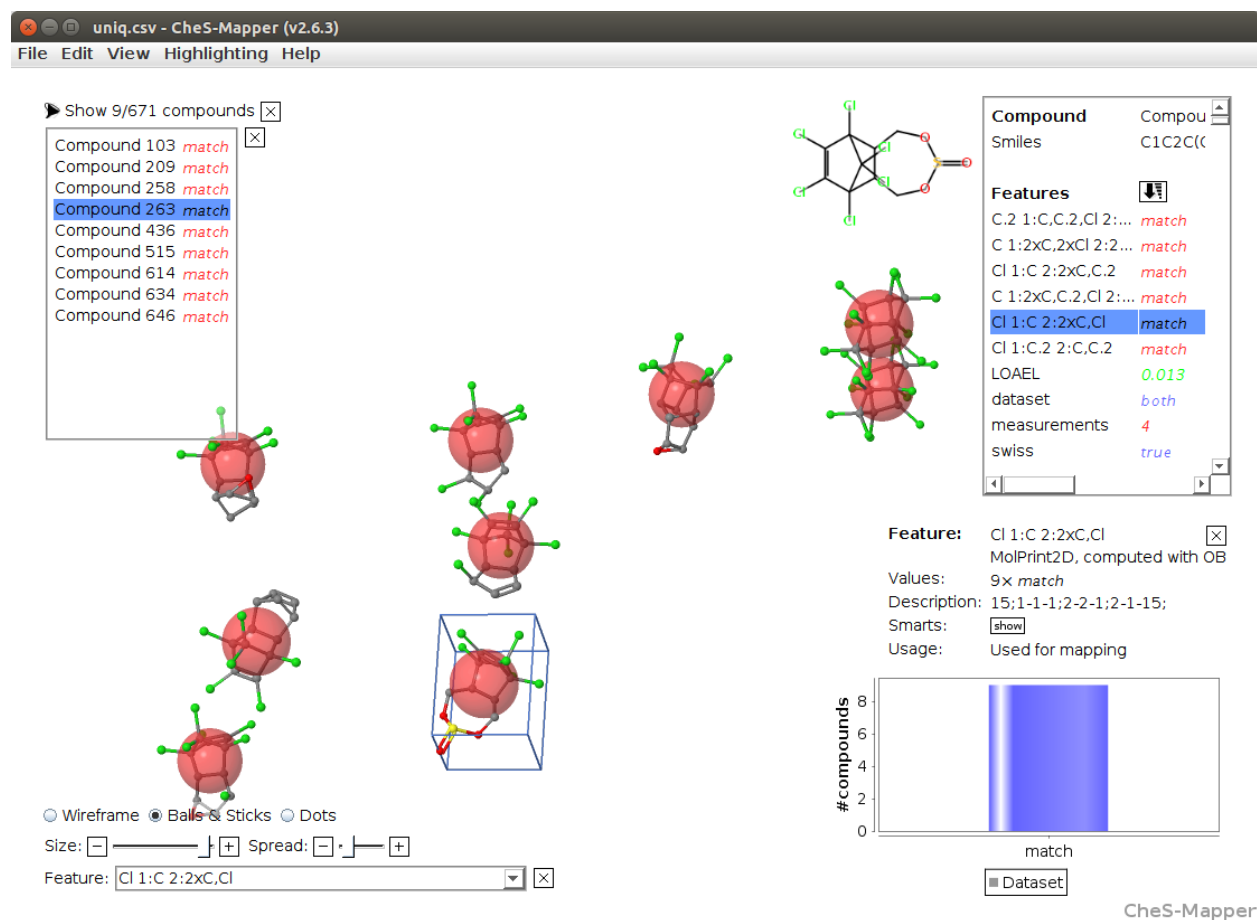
uniq.csv - CheS-Mapper (v2.6.3)

File Edit View Highlighting Help

Show 9/671 compounds

Compound 103 match
Compound 209 match
Compound 258 match
Compound 263 match
Compound 436 match
Compound 515 match
Compound 614 match
Compound 634 match
Compound 646 match

Cl
Cl
Cl
Cl
Cl
Cl
O
S
O
O

| Compound | Compou |
|---|---|
| Smiles | C1C2C(( |
| Features | |
| C.2 1:C,C.2,Cl 2:... | match |
| C 1:2xC,2xCl 2:2... | match |
| Cl 1:C 2:2xC,C.2 | match |
| C 1:2xC,C.2,Cl 2:... | match |
| Cl 1:C 2:2xC,Cl | match |
| Cl 1:C.2 2:C,C.2 | match |
| LOAEL | 0.013 |
| dataset | both |
| measurements | 4 |
| swiss | true |

Feature: Cl 1:C 2:2xC,Cl
MolPrint2D, computed with OB
Values: 9× match
Description: 15;1-1-1;2-2-1;2-1-15;
Smarts: show
Usage: Used for mapping

#compounds
8
6
4
2
0
match
Dataset

Wireframe Balls & Sticks Dots
Size: Spread:
Feature: Cl 1:C 2:2xC,Cl

CheS-Mapper